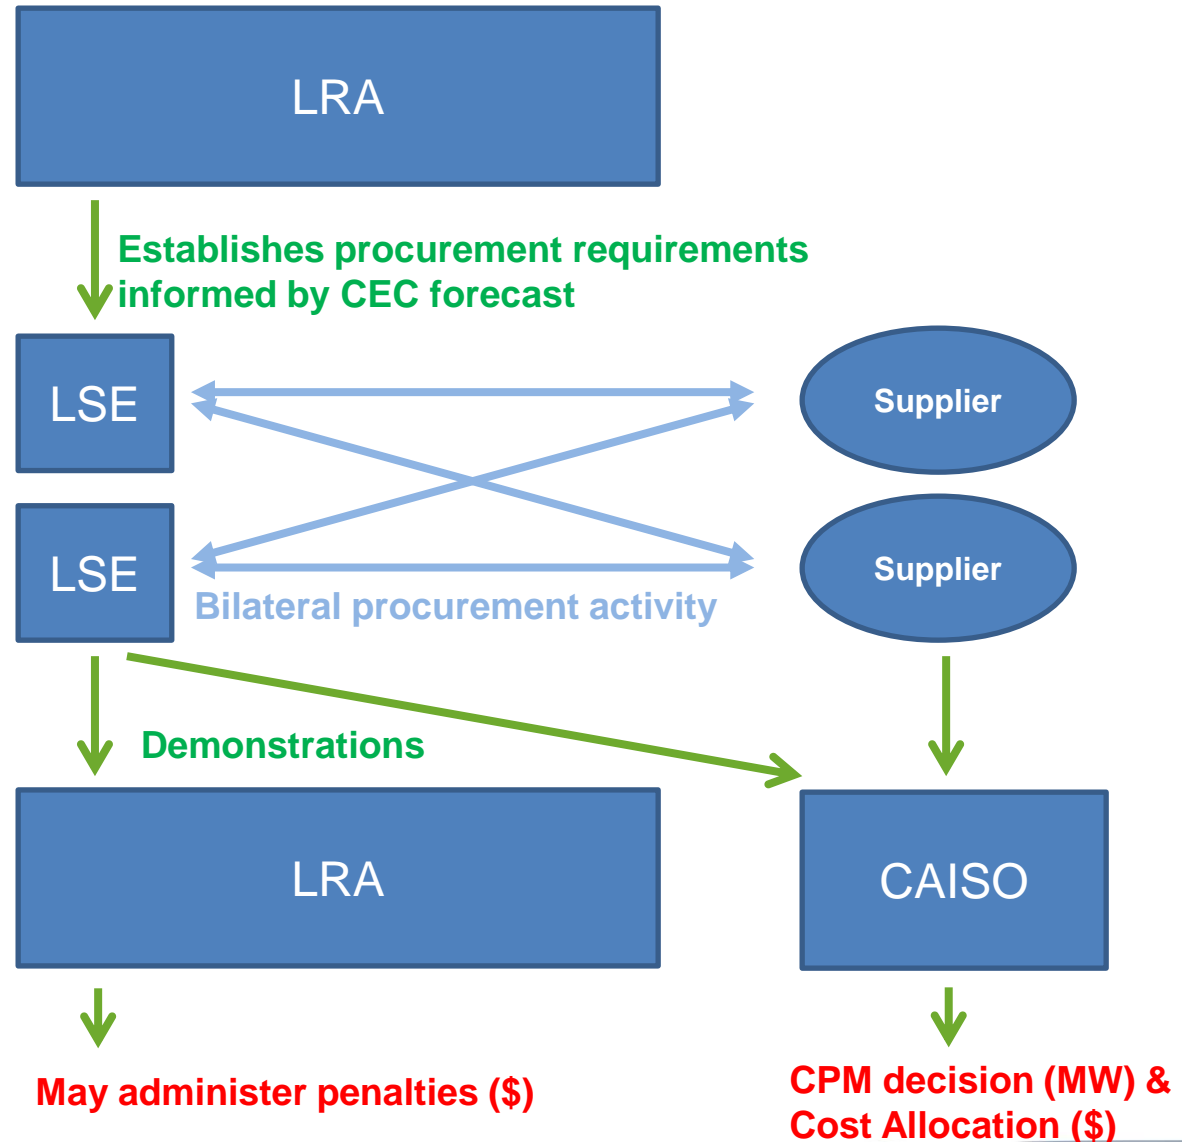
LRA

Establishes procurement requirements informed by CEC forecast

LSE

Supplier

LSE

Supplier

Bilateral procurement activity

Demonstrations

LRA

CAISO

May administer penalties ($)

CPM decision (MW) & Cost Allocation ($)